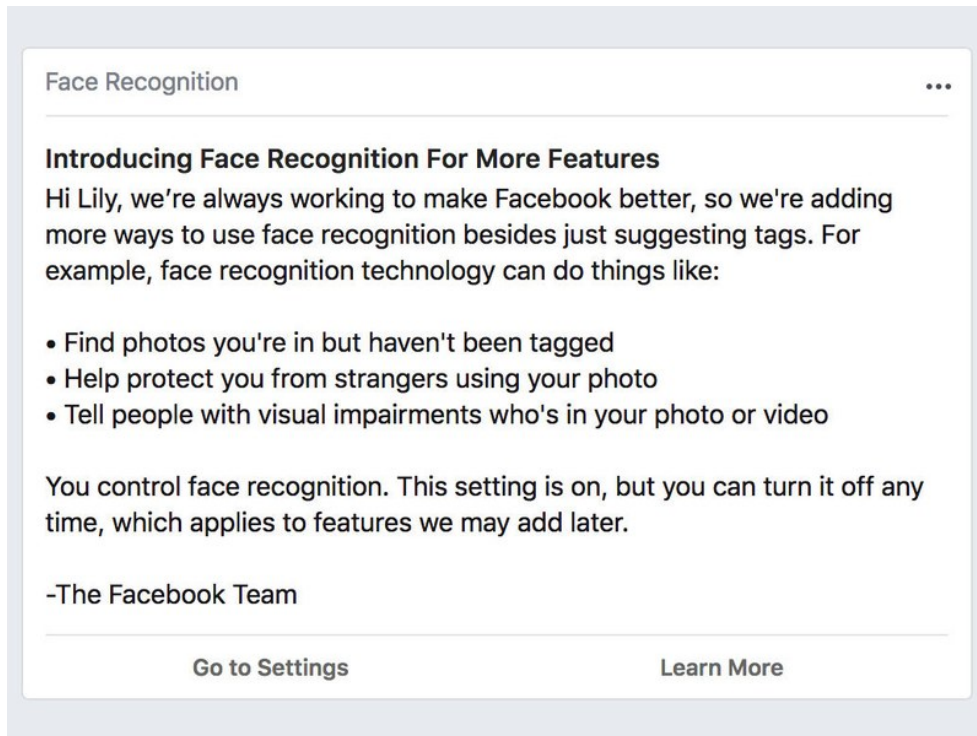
Face Recognition

...

Introducing Face Recognition For More Features
Hi Lily, we’re always working to make Facebook better, so we're adding more ways to use face recognition besides just suggesting tags. For example, face recognition technology can do things like:

• Find photos you're in but haven't been tagged
• Help protect you from strangers using your photo
• Tell people with visual impairments who's in your photo or video

You control face recognition. This setting is on, but you can turn it off any time, which applies to features we may add later.

-The Facebook Team

Go to Settings

Learn More